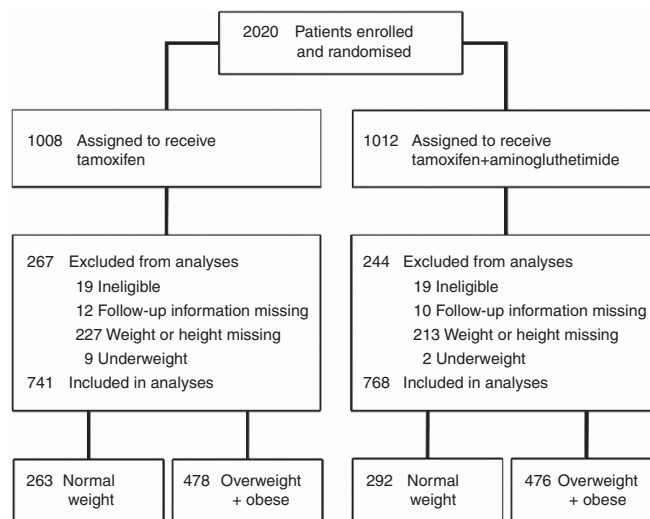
2020 Patients enrolled and randomised

1008 Assigned to receive tamoxifen

1012 Assigned to receive tamoxifen+aminogluthetimide

267 Excluded from analyses
19 Ineligible
12 Follow-up information missing
227 Weight or height missing
9 Underweight
741 Included in analyses

244 Excluded from analyses
19 Ineligible
10 Follow-up information missing
213 Weight or height missing
2 Underweight
768 Included in analyses

263 Normal weight

478 Overweight + obese

292 Normal weight

476 Overweight + obese